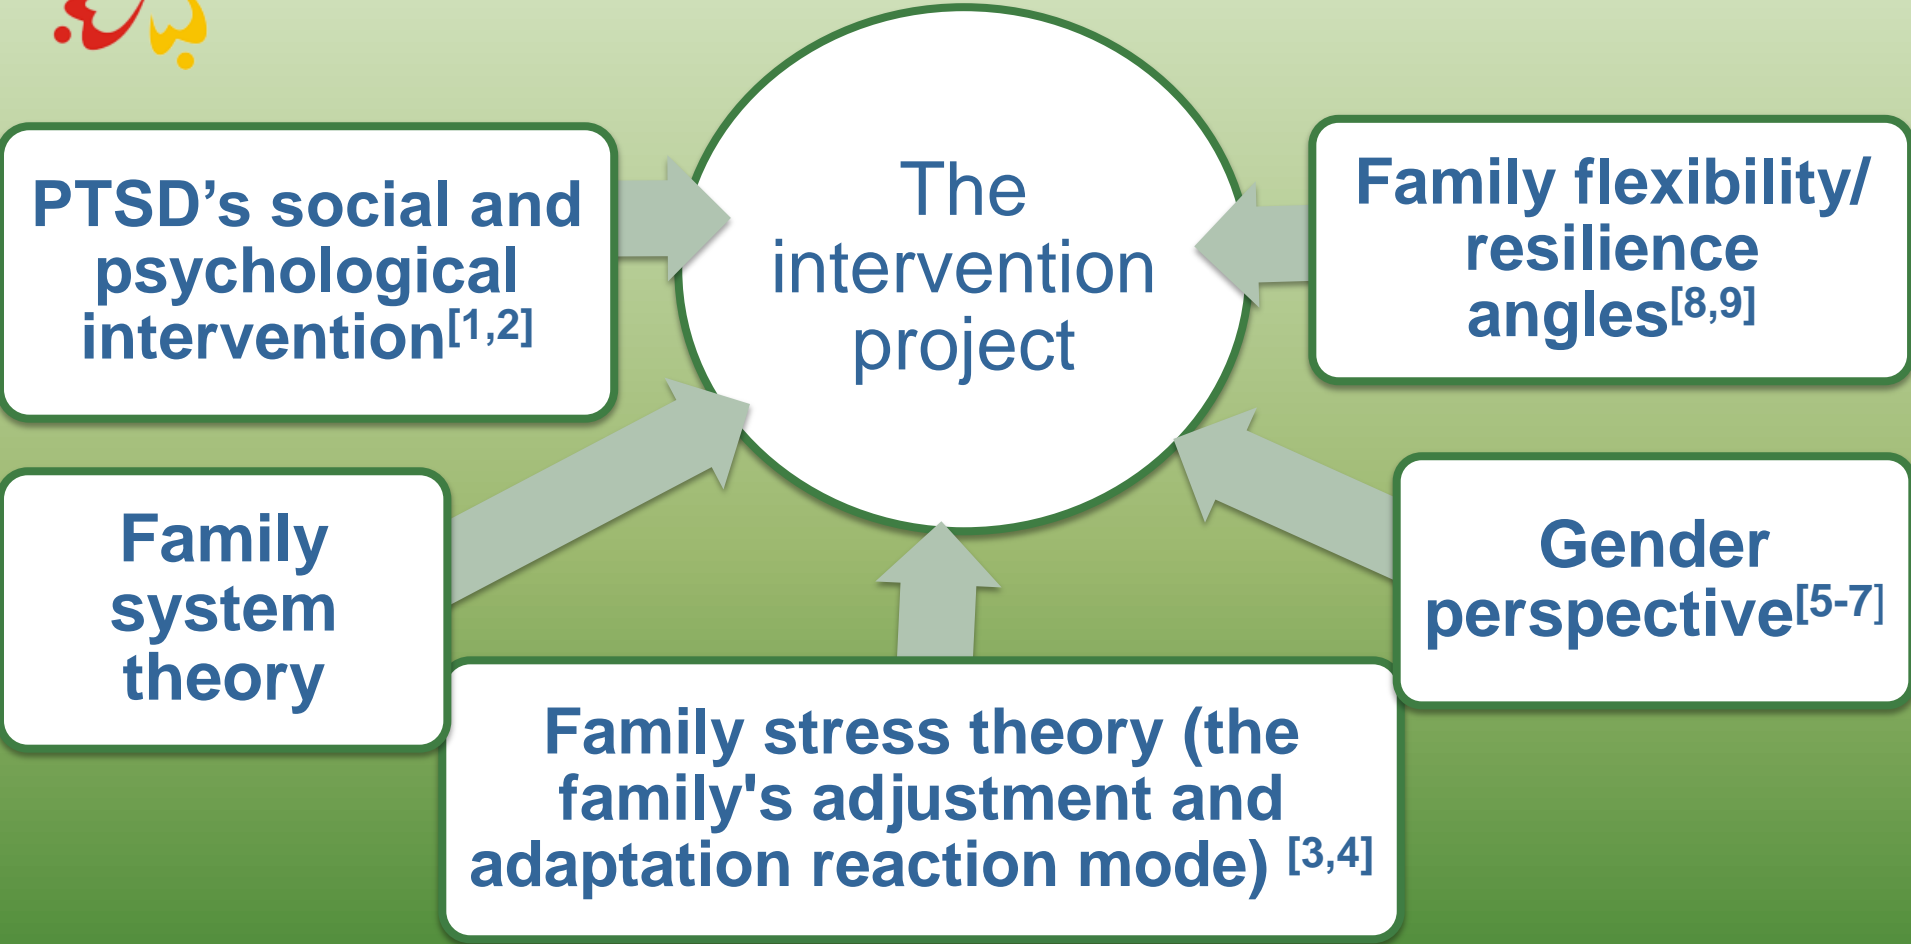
PTSD's social and psychological intervention$^{[1,2]}$

The intervention project

Family flexibility/ resilience angles$^{[8,9]}$

Family system theory

Gender perspective$^{[5-7]}$

Family stress theory (the family's adjustment and adaptation reaction mode) $^{[3,4]}$